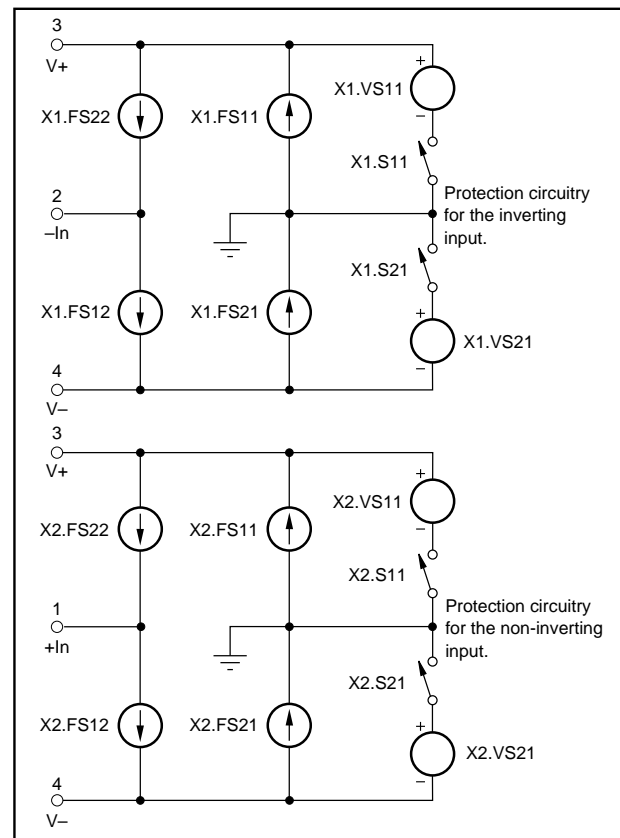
3
V+
X1.FS22
X1.FS11
X1.VS11
+
–
X1.S11
2
–In
Protection circuitry for the inverting input.
X1.S21
+
X1.FS12
X1.FS21
X1.VS21
–
4
V–

3
V+
X2.FS22
X2.FS11
X2.VS11
+
–
X2.S11
1
+In
Protection circuitry for the non-inverting input.
X2.S21
+
X2.FS12
X2.FS21
X2.VS21
–
4
V–